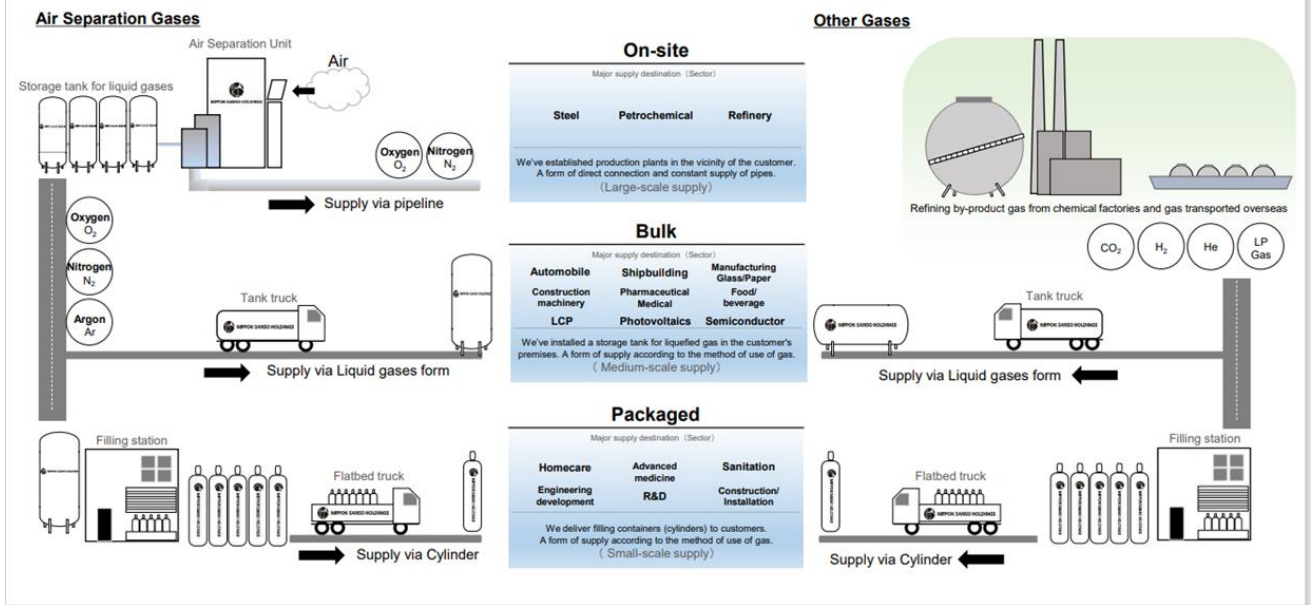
Air Separation Gases

Air Separation Unit

Air

Storage tank for liquid gases

Oxygen $O_2$

Nitrogen $N_2$

Supply via pipeline

Oxygen $O_2$

Nitrogen $N_2$

Argon Ar

Tank truck

Supply via Liquid gases form

Filling station

Flatbed truck

Supply via Cylinder

On-site

Major supply destination（Sector）

Steel

Petrochemical

Refinery

We've established production plants in the vicinity of the customer. A form of direct connection and constant supply of pipes.

（Large-scale supply）

Bulk

Major supply destination（Sector）

Automobile

Shipbuilding

Manufacturing Glass/Paper

Construction machinery

Pharmaceutical Medical

Food/ beverage

LCP

Photovoltaics

Semiconductor

We've installed a storage tank for liquefied gas in the customer's premises. A form of supply according to the method of use of gas.

（Medium-scale supply）

Packaged

Major supply destination（Sector）

Homecare

Advanced medicine

Sanitation

Engineering development

R&D

Construction/ Installation

We deliver filling containers (cylinders) to customers. A form of supply according to the method of use of gas.

（Small-scale supply）

Other Gases

Refining by-product gas from chemical factories and gas transported overseas

$CO_2$

$H_2$

He

LP Gas

Tank truck

Supply via Liquid gases form

Filling station

Flatbed truck

Supply via Cylinder